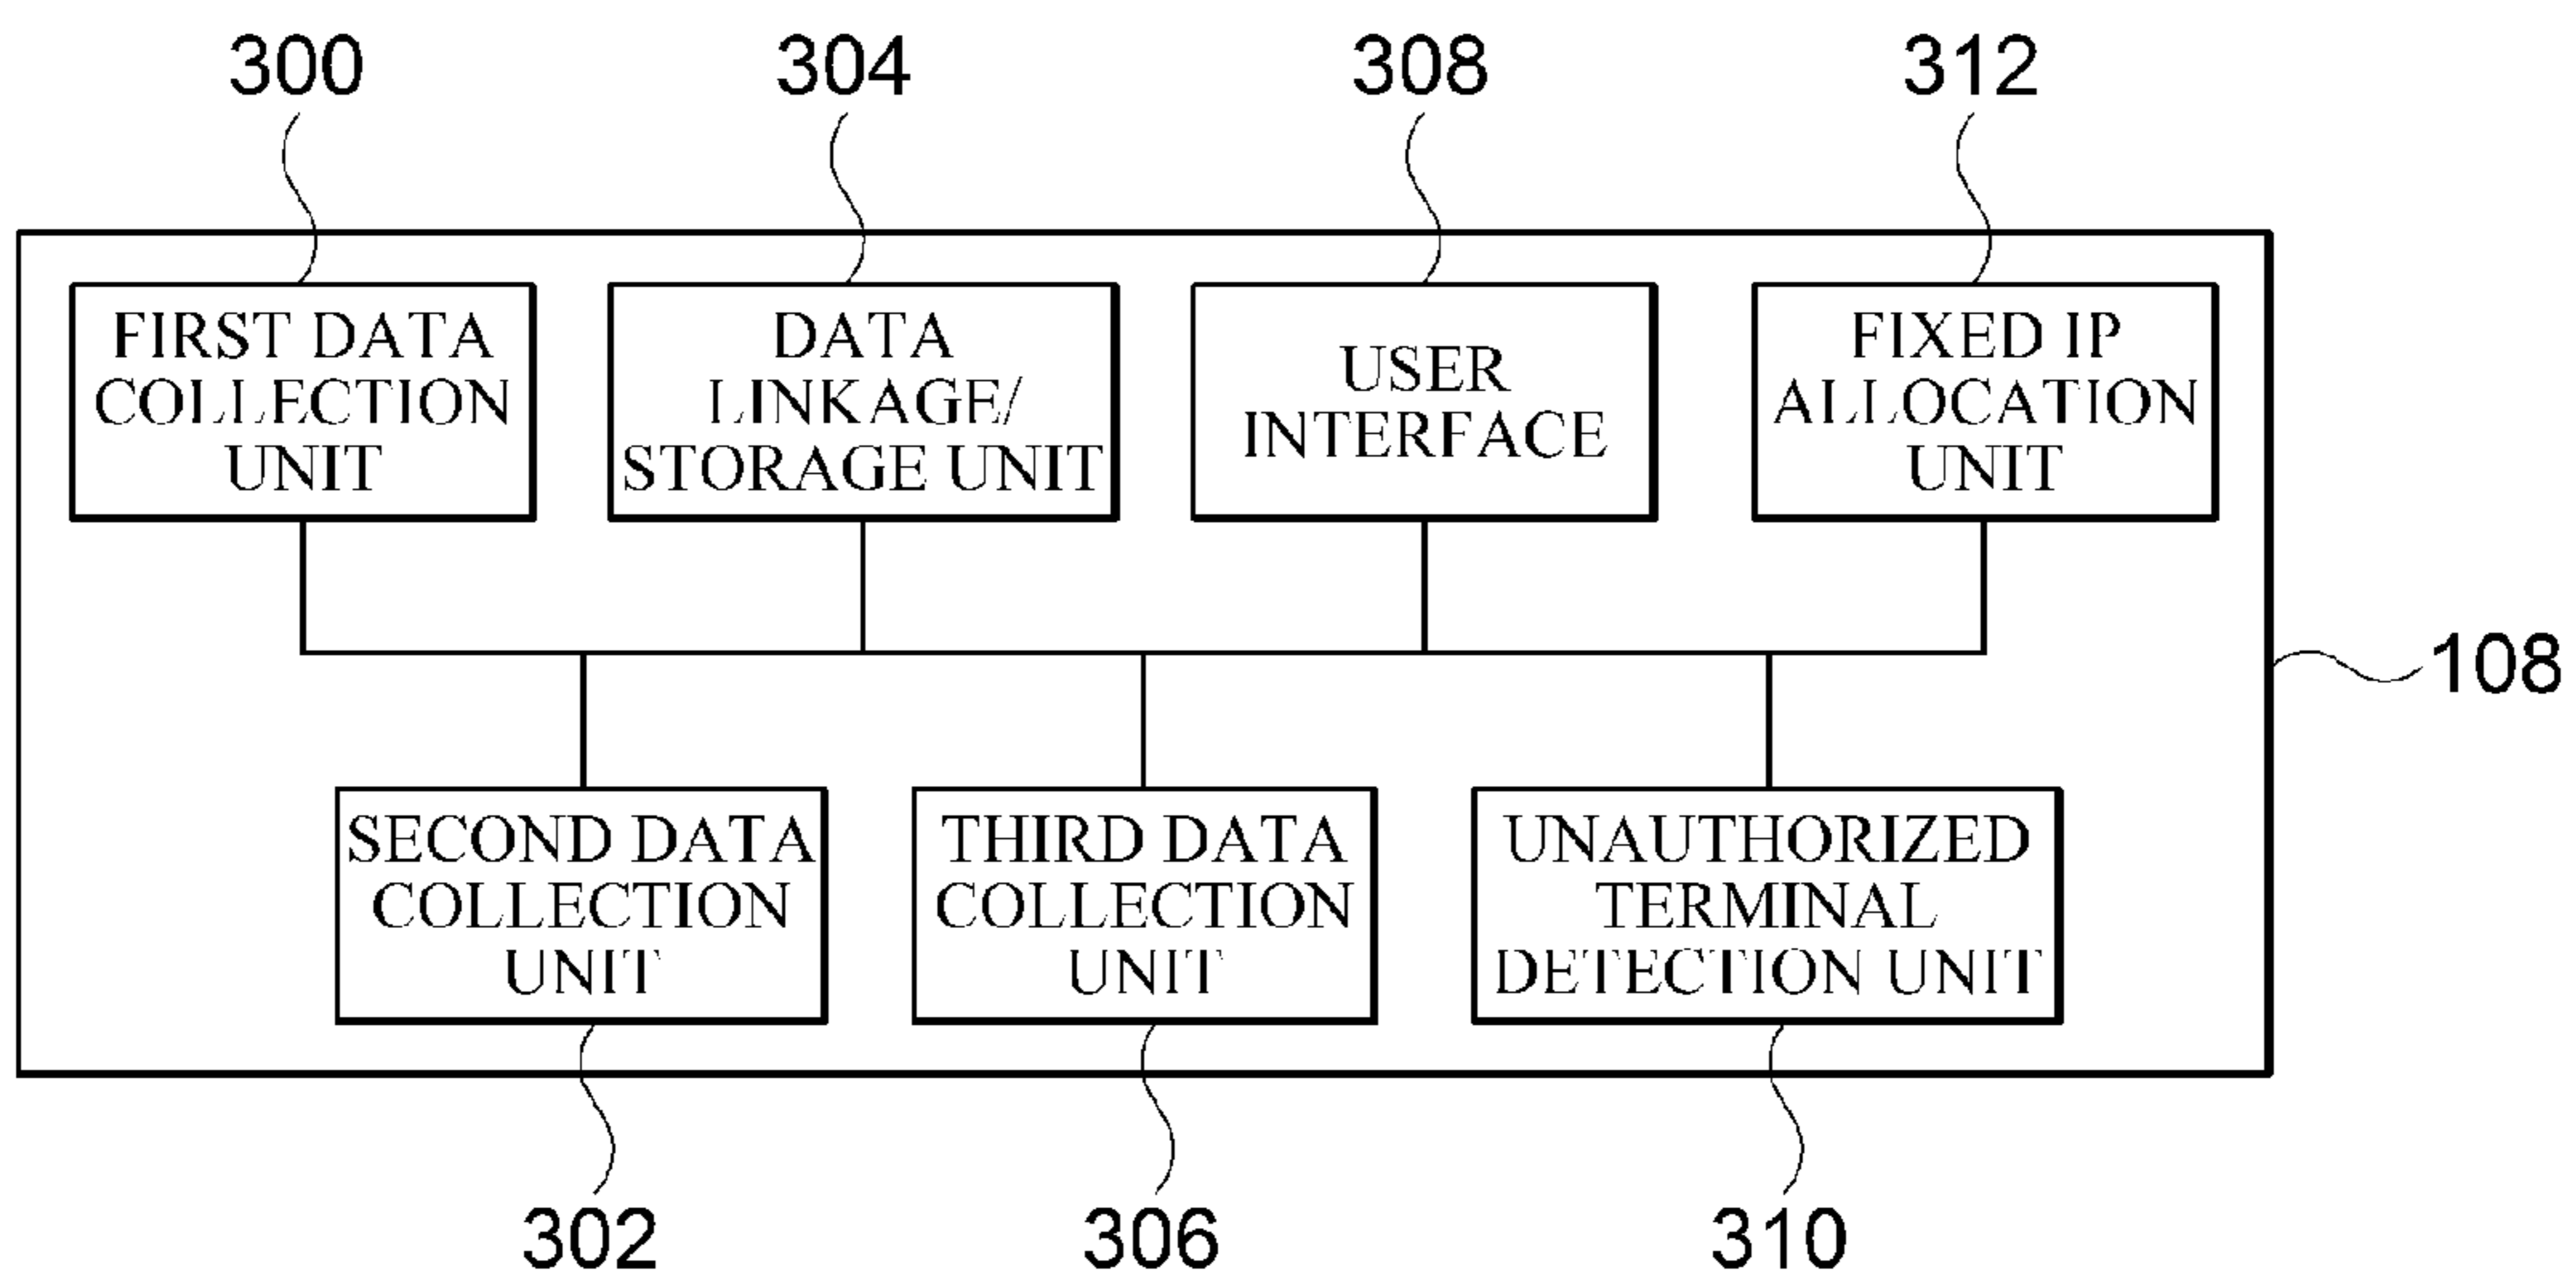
300
304
308
312

FIRST DATA COLLECTION UNIT

DATA LINKAGE/ STORAGE UNIT

USER INTERFACE

FIXED IP ALLOCATION UNIT

108

SECOND DATA COLLECTION UNIT

THIRD DATA COLLECTION UNIT

UNAUTHORIZED TERMINAL DETECTION UNIT

302
306
310